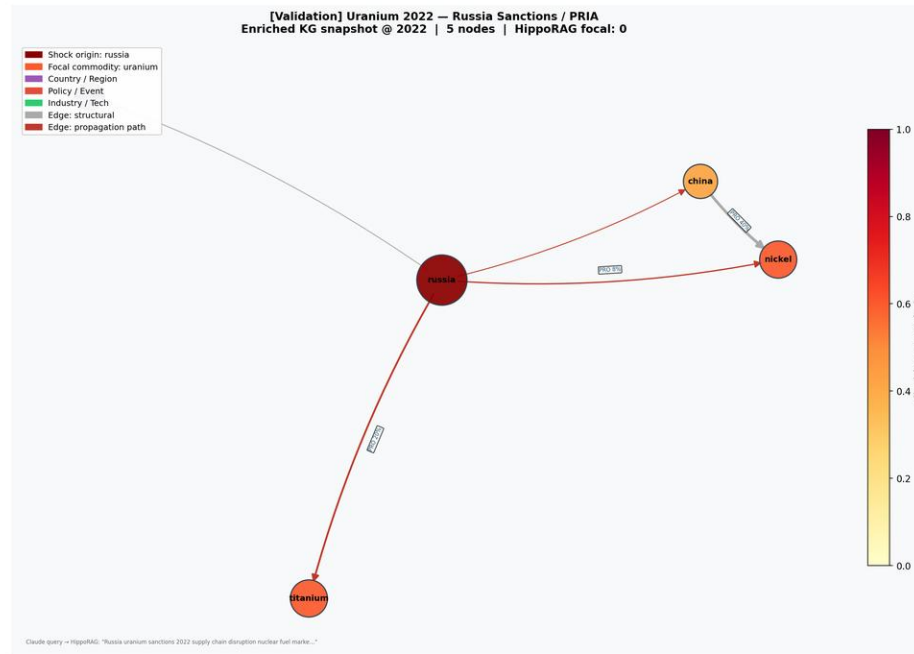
[Validation] Uranium 2022 — Russia Sanctions / PRIA
Enriched KG snapshot @ 2022 | 5 nodes | HippoRAG focal: 0

Shock origin: russia
Focal commodity: uranium
Country / Region
Policy / Event
Industry / Tech
Edge: structural
Edge: propagation path

china
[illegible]
nickel
PRO 8%
russia
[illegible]
titanium

1.0
0.8
0.6
0.4
0.2
0.0

Claude query → HippoRAG: "Russia uranium sanctions 2022 supply chain disruption nuclear fuel marke..."